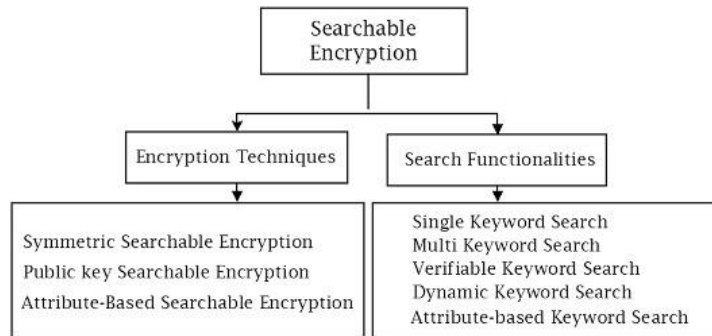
Searchable Encryption

Encryption Techniques

Search Functionalities

Symmetric Searchable Encryption
Public key Searchable Encryption
Attribute-Based Searchable Encryption

Single Keyword Search
Multi Keyword Search
Verifiable Keyword Search
Dynamic Keyword Search
Attribute-based Keyword Search